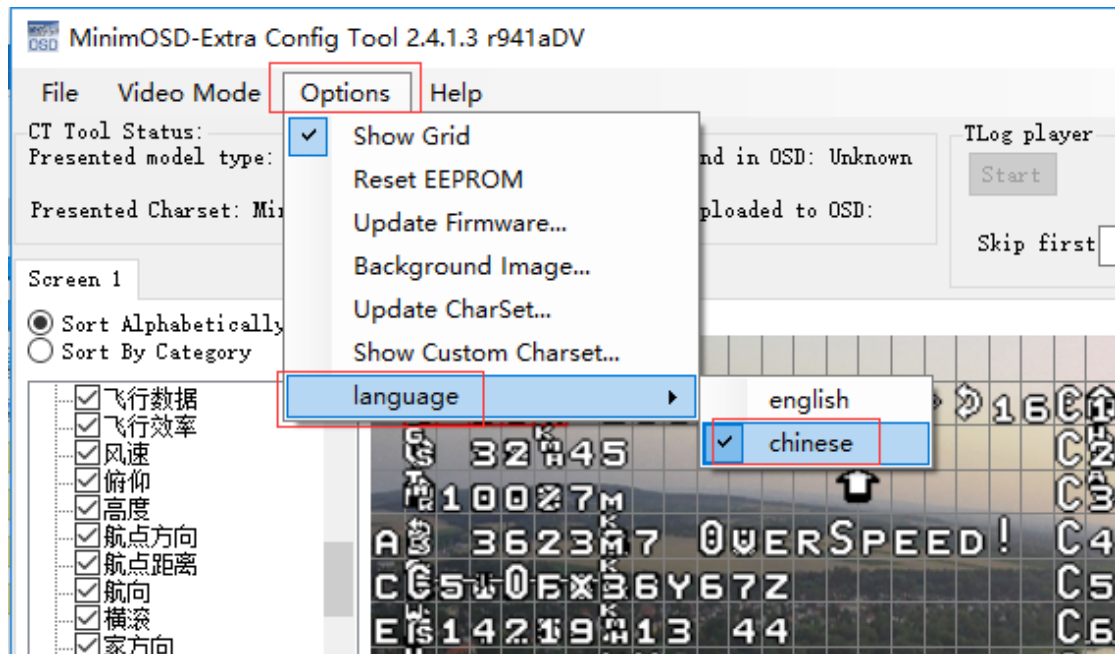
MinimOSD-Extra Config Tool 2.4.1.3 r941aDV

File Video Mode Options Help

CT Tool Status:
Presented model type:
Presented Charset: Mi

nd in OSD: Unknown
ploaded to OSD:

TLog player
Start
Skip first

Show Grid
Reset EEPROM
Update Firmware...
Background Image...
Update CharSet...
Show Custom Charset...
language
english
chinese

Screen 1
Sort Alphabetically
Sort By Category

飞行数据
飞行效率
风速
俯仰
高度
航点方向
航点距离
航向
横滚
家方向

32 45
100 7M
A 3623 7 OVERSPEED!
C 5 0 X 6Y67Z
E 1421913 44
16
C1
C2
C3
C4
C5
C6